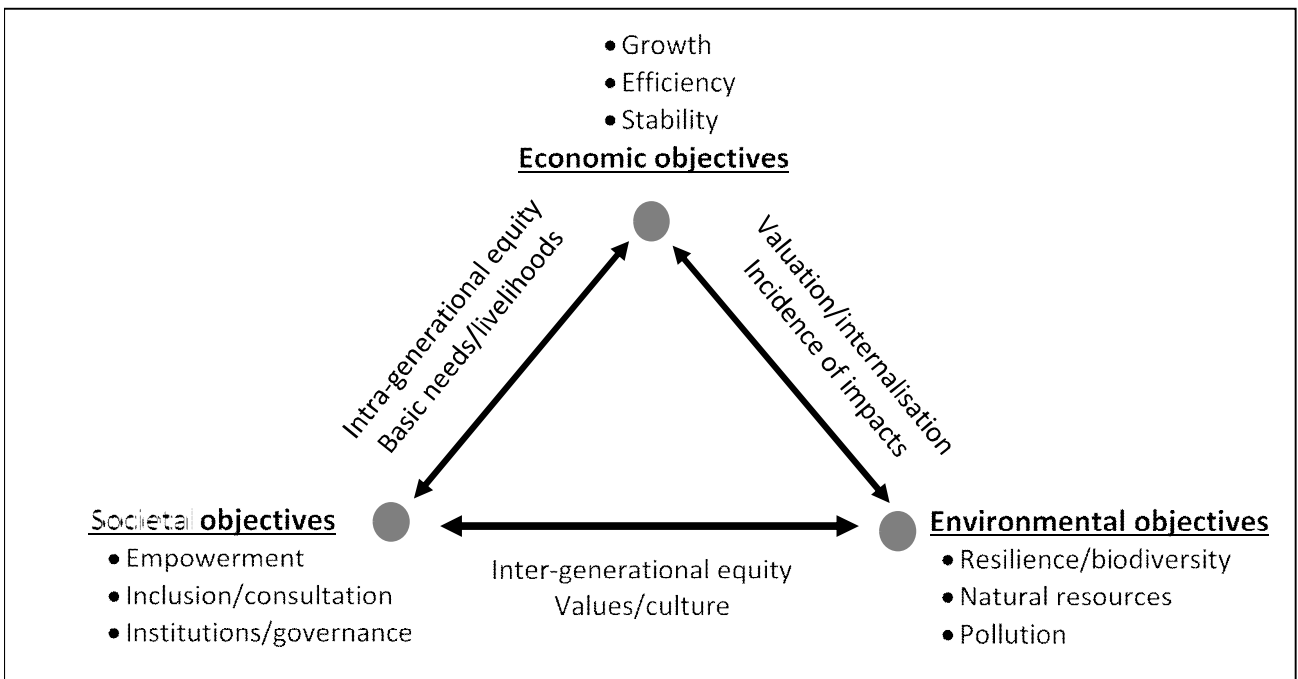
• Growth
• Efficiency
• Stability
Economic objectives

Intra-generational equity
Basic needs/livelihoods

Valuation/internalisation
Incidence of impacts

Societal objectives
• Empowerment
• Inclusion/consultation
• Institutions/governance

Inter-generational equity
Values/culture

Environmental objectives
• Resilience/biodiversity
• Natural resources
• Pollution